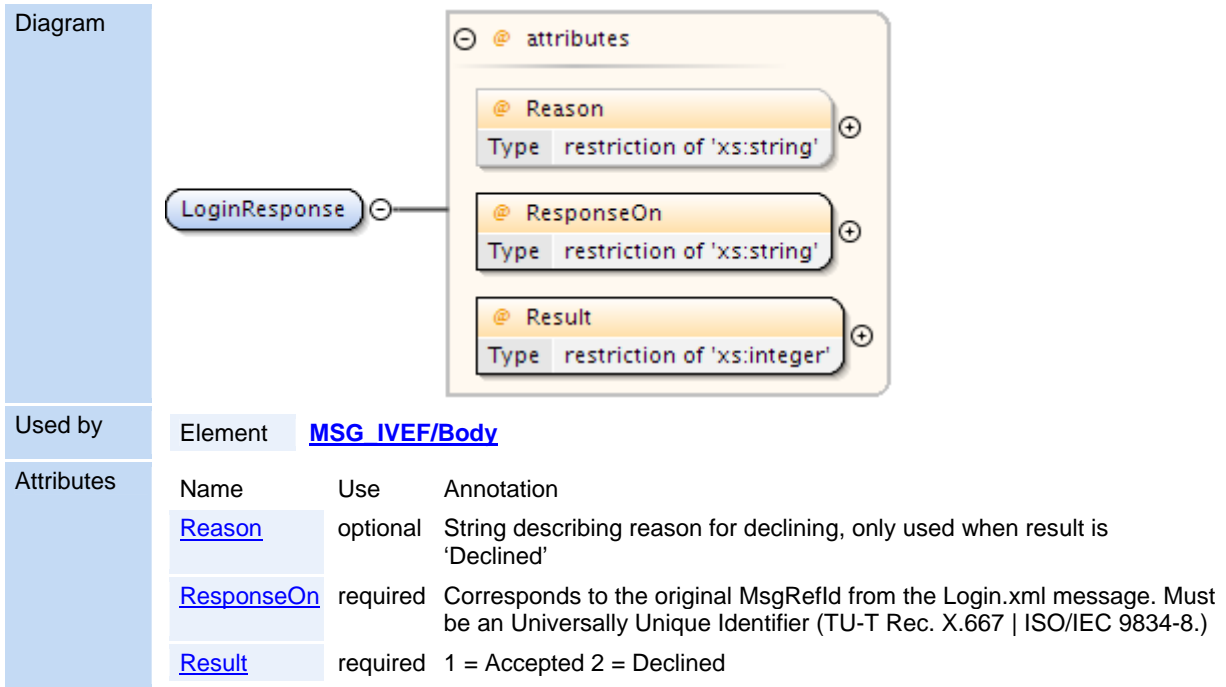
Diagram

attributes

@ Reason
Type restriction of 'xs:string'

LoginResponse

@ ResponseOn
Type restriction of 'xs:string'

@ Result
Type restriction of 'xs:integer'

Used by

| Element | MSG_IVEF/Body |
|---|---|

Attributes

| Name | Use | Annotation |
|---|---|---|
| Reason | optional | String describing reason for declining, only used when result is 'Declined' |
| ResponseOn | required | Corresponds to the original MsgRefId from the Login.xml message. Must be an Universally Unique Identifier (TU-T Rec. X.667 \| ISO/IEC 9834-8.) |
| Result | required | 1 = Accepted 2 = Declined |